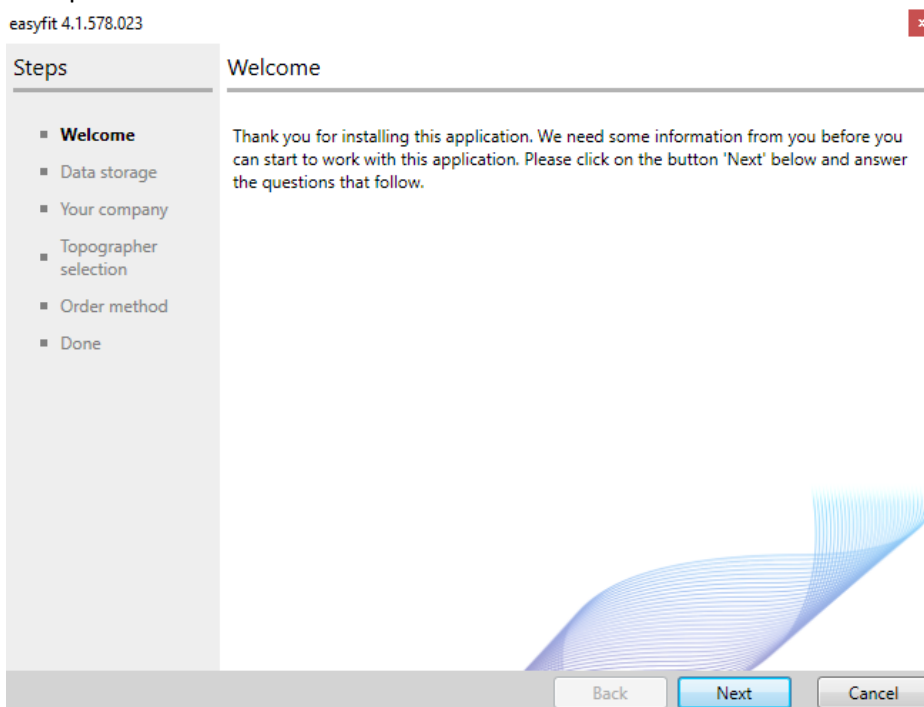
easyfit 4.1.578.023

Steps

Welcome

- Welcome
- Data storage
- Your company
- Topographer selection
- Order method
- Done

Thank you for installing this application. We need some information from you before you can start to work with this application. Please click on the button 'Next' below and answer the questions that follow.

Back
Next
Cancel